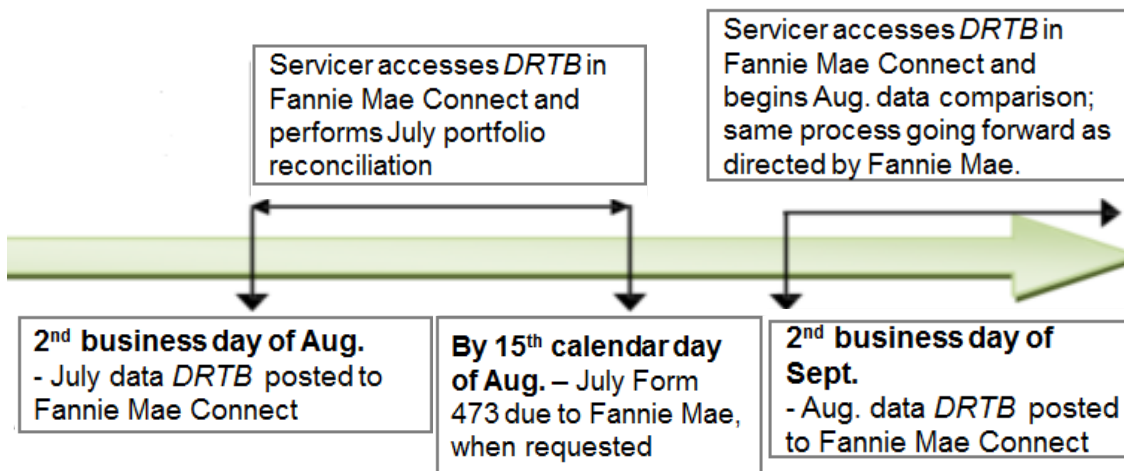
Servicer accesses *DRTB* in Fannie Mae Connect and performs July portfolio reconciliation

Servicer accesses *DRTB* in Fannie Mae Connect and begins Aug. data comparison; same process going forward as directed by Fannie Mae.

**2nd business day of Aug.**
- July data *DRTB* posted to Fannie Mae Connect

**By 15th calendar day of Aug.** – July Form 473 due to Fannie Mae, when requested

**2nd business day of Sept.**
- Aug. data *DRTB* posted to Fannie Mae Connect